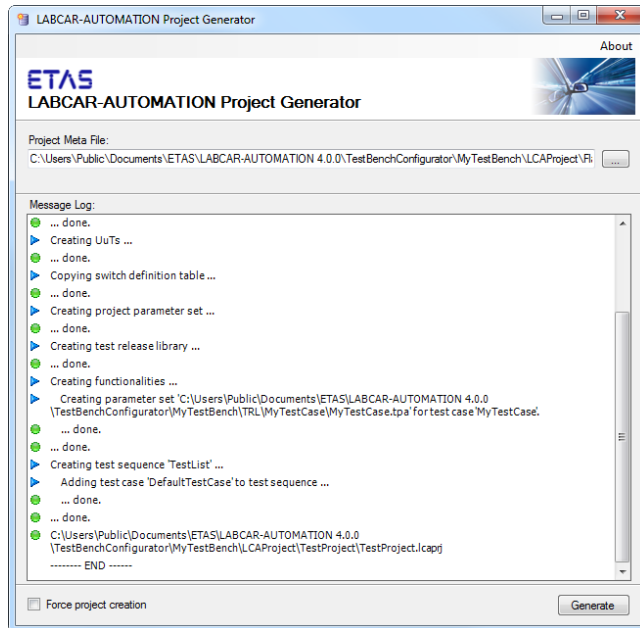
LABCAR-AUTOMATION Project Generator

About

ETAS
LABCAR-AUTOMATION Project Generator

Project Meta File:
C:\Users\Public\Documents\ETAS\LABCAR-AUTOMATION 4.0.0\TestBenchConfigurator\MyTestBench\LCAProject\Fi

...

Message Log:
... done.
Creating UuTs ...
... done.
Copying switch definition table ...
... done.
Creating project parameter set ...
... done.
Creating test release library ...
... done.
Creating functionalities ...
Creating parameter set 'C:\Users\Public\Documents\ETAS\LABCAR-AUTOMATION 4.0.0\TestBenchConfigurator\MyTestBench\TRL\MyTestCase\MyTestCase.tpa' for test case 'MyTestCase'.
... done.
... done.
Creating test sequence 'TestList' ...
Adding test case 'DefaultTestCase' to test sequence ...
... done.
... done.
C:\Users\Public\Documents\ETAS\LABCAR-AUTOMATION 4.0.0\TestBenchConfigurator\MyTestBench\LCAProject\TestProject\TestProject.lcaprj
-------- END ------

Force project creation

Generate